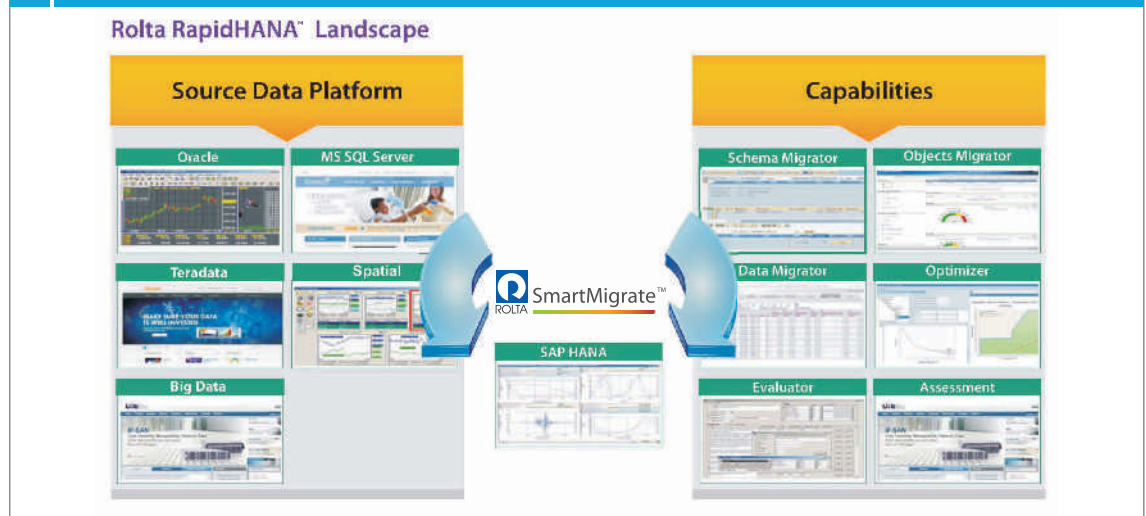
Rolta RapidHANA™ Landscape

Source Data Platform

Oracle

MS SQL Server

Teradata

Spatial

Big Data

ROLTA SmartMigrate™

SAP HANA

Capabilities

Schema Migrator

Objects Migrator

Data Migrator

Optimizer

Evaluator

Assessment